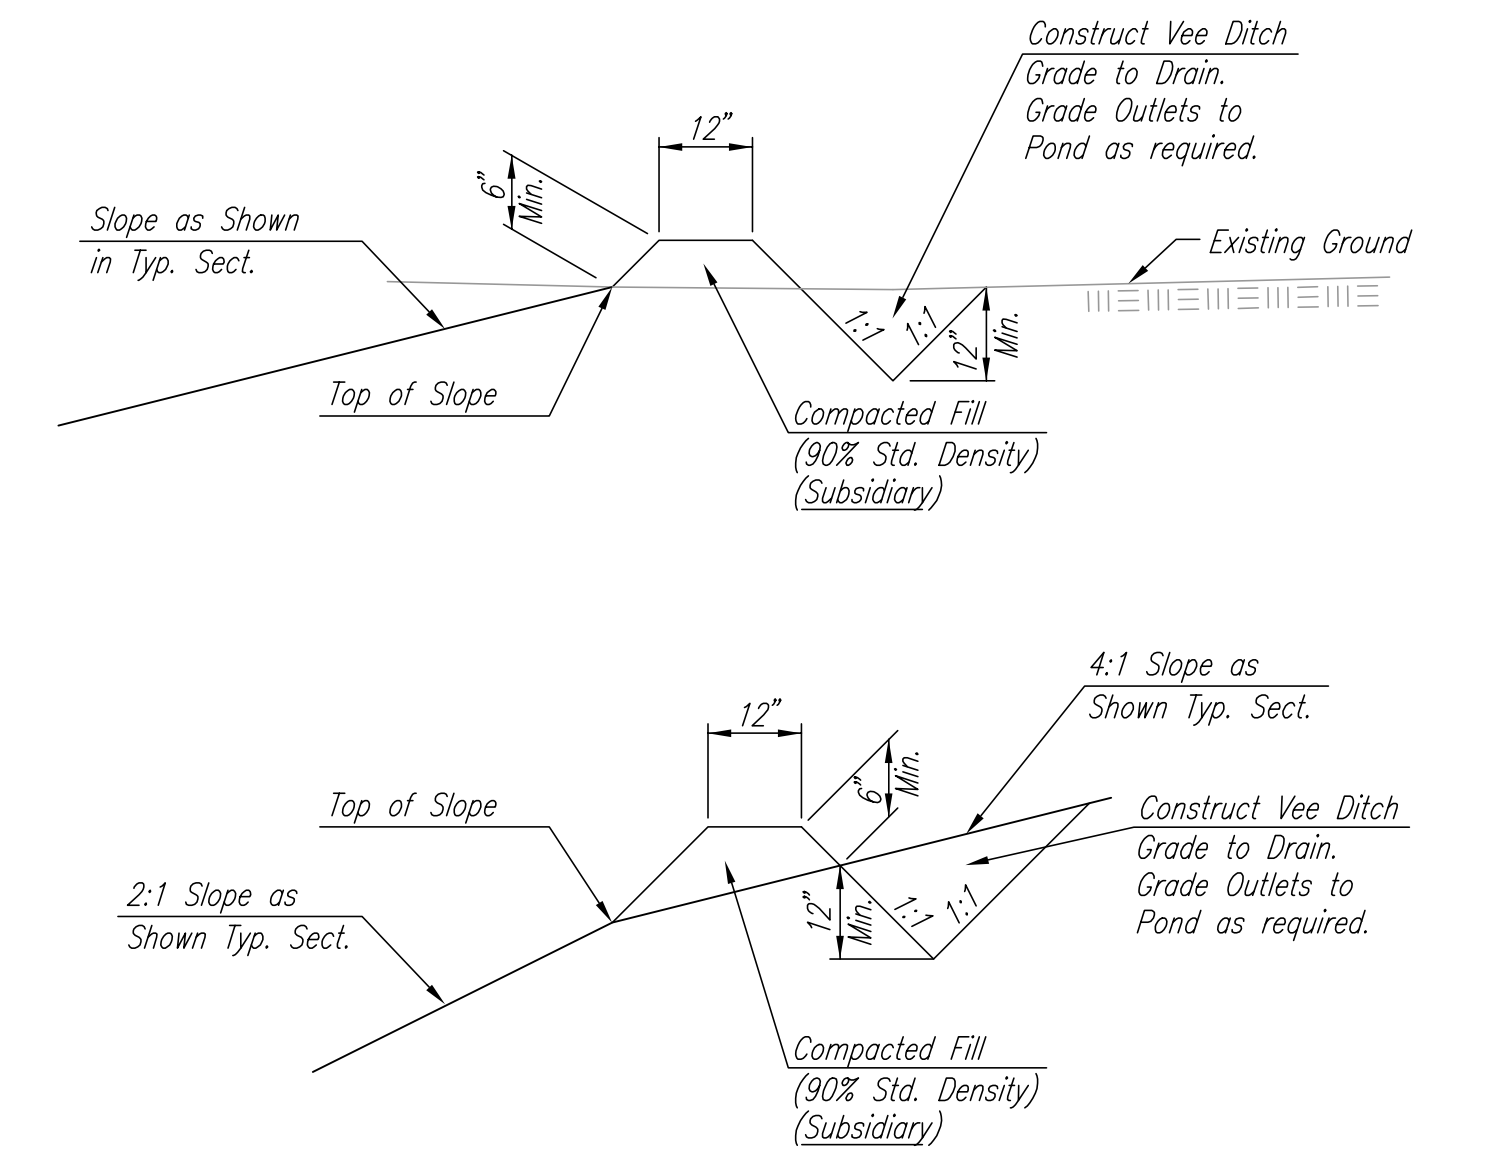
Construct Vee Ditch
Grade to Drain.
Grade Outlets to
Pond as required.

12"

6" Min.

Slope as Shown
in Typ. Sect.

Existing Ground

1:1

1:1

12" Min.

Top of Slope

Compacted Fill
(90% Std. Density)
(Subsidiary)

4:1 Slope as
Shown Typ. Sect.

12"

6" Min.

Top of Slope

Construct Vee Ditch
Grade to Drain.
Grade Outlets to
Pond as required.

2:1 Slope as
Shown Typ. Sect.

12" Min.

1:1

1:1

Compacted Fill
(90% Std. Density)
(Subsidiary)